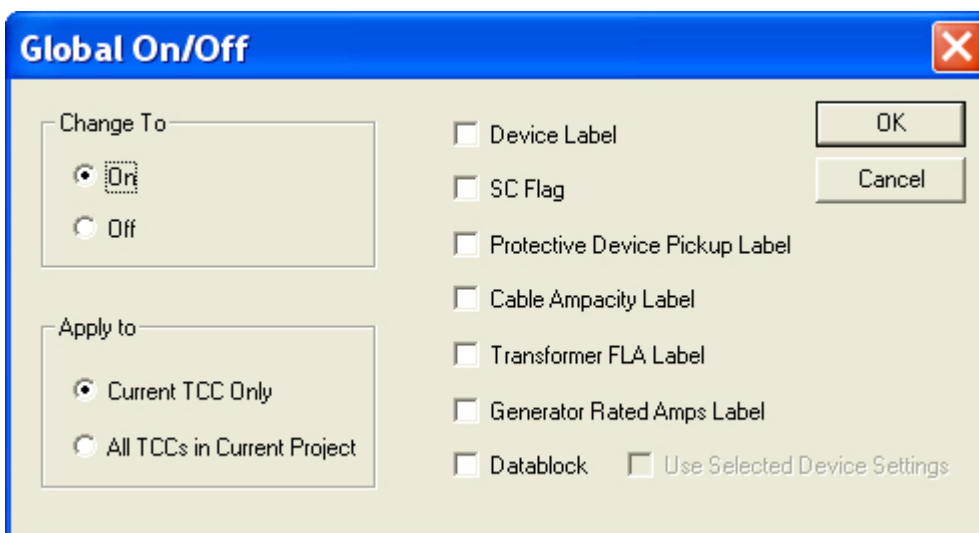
Global On/Off

Change To
On
Off

Apply to
Current TCC Only
All TCCs in Current Project

Device Label
SC Flag
Protective Device Pickup Label
Cable Ampacity Label
Transformer FLA Label
Generator Rated Amps Label
Datablock
Use Selected Device Settings

OK
Cancel